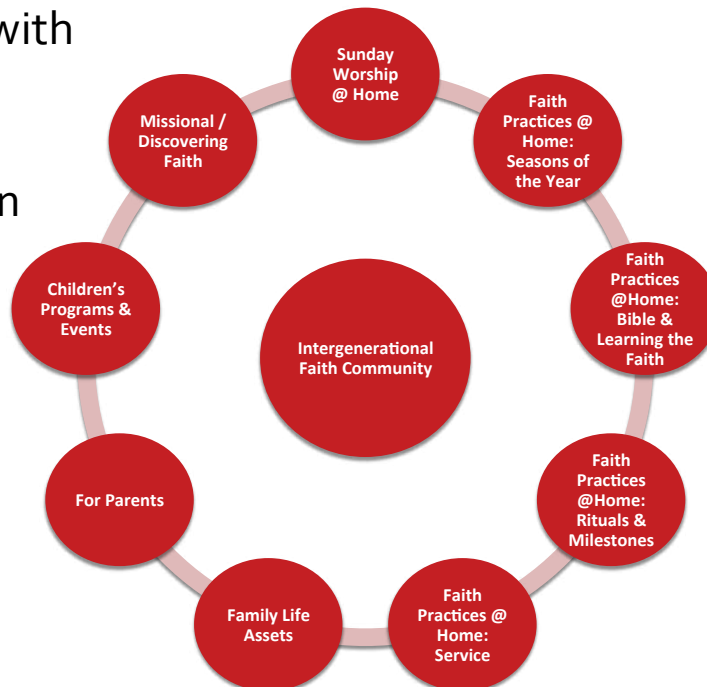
with

n

Sunday Worship @ Home

Faith Practices @ Home: Seasons of the Year

Faith Practices @Home: Bible & Learning the Faith

Faith Practices @Home: Rituals & Milestones

Faith Practices @ Home: Service

Family Life Assets

For Parents

Children's Programs & Events

Missional / Discovering Faith

Intergenerational Faith Community